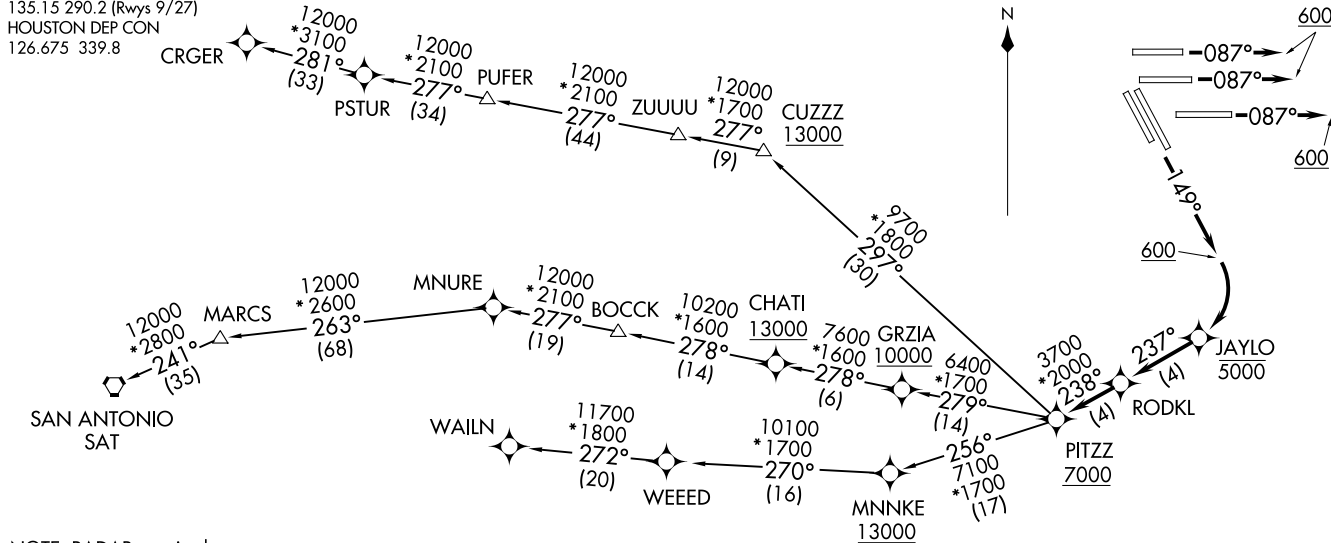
135.15 290.2 (Rwys 9/27)
HOUSTON DEP CON
126.675 339.8

CRGER
12000
*3100
281°
(33)
PSTUR
12000
*2100
277°
(34)
PUFER
12000
*2100
277°
(44)
ZUUUU
12000
*1700
277°
(9)
CUZZZ
13000

N

600
087°
087°
087°
600
149°
600

9700
*1800
297°
(30)

12000
*2800
241°
(35)
MARCS
12000
*2600
263°
(68)
MNURE
12000
*2100
277°
(19)
BOCCK
10200
*1600
278°
(14)
CHATI
13000
7600
*1600
278°
(6)
GRZIA
10000
6400
*1700
279°
(14)
3700
*2000
238°
(4)
237°
(4)
JAYLO
5000
RODKL

SAN ANTONIO
SAT

WAILN
11700
*1800
272°
(20)
WEEED
10100
*1700
270°
(16)
MNNKE
13000
256°
7100
*1700
(17)
PITZZ
7000

NOTE: RADAR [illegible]